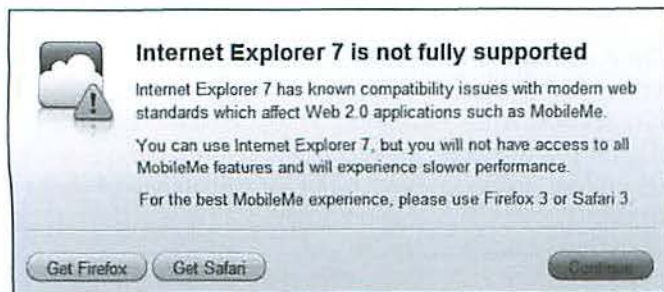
Internet Explorer 7 is not fully supported

Internet Explorer 7 has known compatibility issues with modern web standards which affect Web 2.0 applications such as MobileMe.

You can use Internet Explorer 7, but you will not have access to all MobileMe features and will experience slower performance.

For the best MobileMe experience, please use Firefox 3 or Safari 3.

Get Firefox

Get Safari

Continue